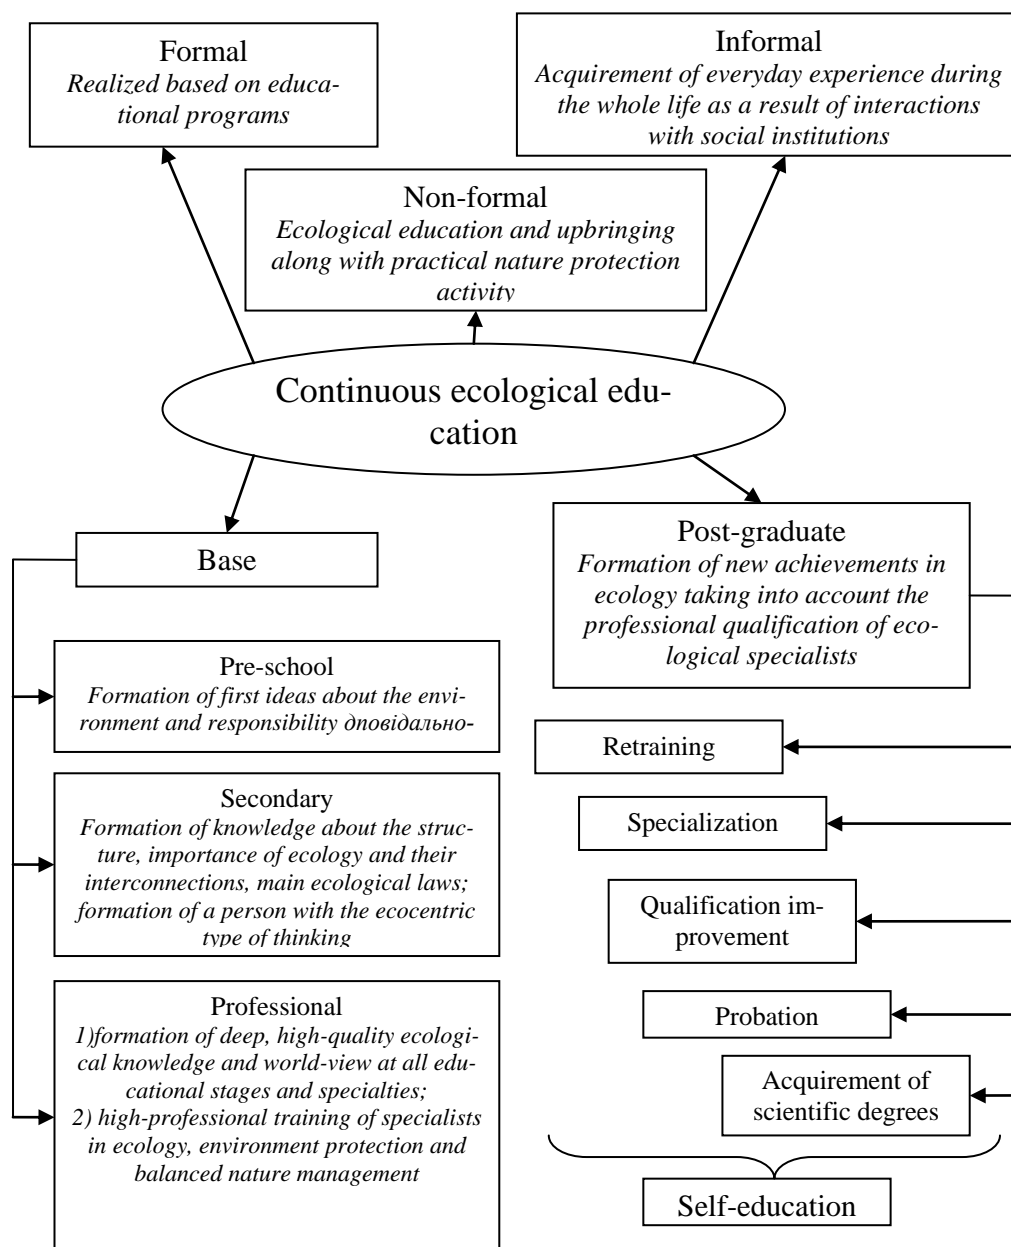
Formal
Realized based on educational programs

Informal
Acquirement of everyday experience during the whole life as a result of interactions with social institutions

Non-formal
Ecological education and upbringing along with practical nature protection activity

Continuous ecological education

Base

Post-graduate
Formation of new achievements in ecology taking into account the professional qualification of ecological specialists

Pre-school
Formation of first ideas about the environment and responsibility дповідально-

Secondary
Formation of knowledge about the structure, importance of ecology and their interconnections, main ecological laws; formation of a person with the ecocentric type of thinking

Professional
1)formation of deep, high-quality ecological knowledge and world-view at all educational stages and specialties;
2) high-professional training of specialists in ecology, environment protection and balanced nature management

Retraining

Specialization

Qualification improvement

Probation

Acquirement of scientific degrees

Self-education